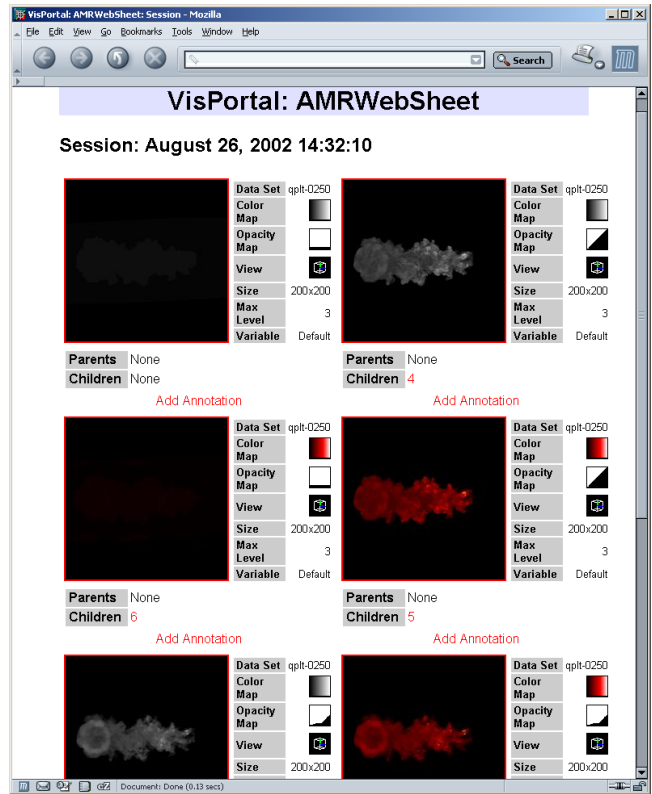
VisPortal: AMRWebSheet: Session - Mozilla

File Edit View Go Bookmarks Tools Window Help

Search

VisPortal: AMRWebSheet

Session: August 26, 2002 14:32:10

| Data Set | qplt-0250 |
|---|---|
| Color Map | |
| Opacity Map | |
| View | |
| Size | 200x200 |
| Max Level | 3 |
| Variable | Default |

| Data Set | qplt-0250 |
|---|---|
| Color Map | |
| Opacity Map | |
| View | |
| Size | 200x200 |
| Max Level | 3 |
| Variable | Default |

Parents None
Children None
Add Annotation

Parents None
Children 4
Add Annotation

| Data Set | qplt-0250 |
|---|---|
| Color Map | |
| Opacity Map | |
| View | |
| Size | 200x200 |
| Max Level | 3 |
| Variable | Default |

| Data Set | qplt-0250 |
|---|---|
| Color Map | |
| Opacity Map | |
| View | |
| Size | 200x200 |
| Max Level | 3 |
| Variable | Default |

Parents None
Children 6
Add Annotation

Parents None
Children 5
Add Annotation

| Data Set | qplt-0250 |
|---|---|
| Color Map | |
| Opacity Map | |
| View | |
| Size | 200x200 |

| Data Set | qplt-0250 |
|---|---|
| Color Map | |
| Opacity Map | |
| View | |
| Size | 200x200 |

Document: Done (0.13 secs)